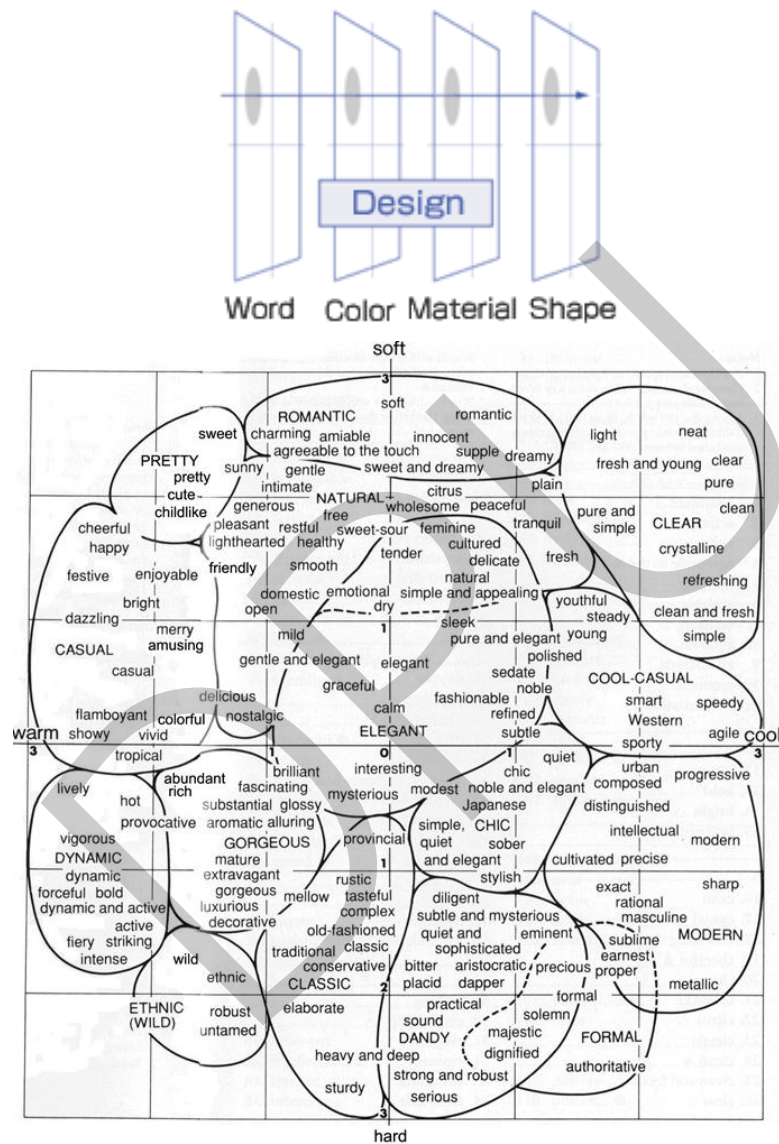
Design

Word Color Material Shape

soft

3

soft
ROMANTIC romantic
sweet charming amiable innocent
agreeable to the touch supple dreamy
PRETTY sunny gentle sweet and dreamy
pretty intimate citrus plain
cute generous NATURAL wholesome peaceful
childlike pleasant restful free sweet-sour feminine tranquil
cheerful lighthearted healthy cultured
happy friendly tender delicate fresh
festive enjoyable smooth natural
bright domestic emotional simple and appealing youthful
dazzling open dry steady
merry 1 sleek young
CASUAL amusing mild pure and elegant polished
casual gentle and elegant elegant sedate
graceful fashionable noble
delicious refined
flamboyant colorful nostalgic calm subtle
warm showy vivid ELEGANT
3 tropical 1 0 1 cool 3

light neat
fresh and young clear
pure
pure and simple CLEAR clean
crystalline
refreshing
clean and fresh
simple
COOL-CASUAL
smart speedy
Western agile
sporty

lively abundant brilliant interesting quiet
hot rich fascinating chic urban progressive
provocative substantial glossy mysterious modest noble and elegant composed
vigorous aromatic alluring Japanese distinguished
DYNAMIC GORGEOUS provincial simple, CHIC intellectual modern
dynamic mature quiet sober
forceful bold extravagant 1 and elegant cultivated precise
dynamic and active gorgeous rustic stylish exact sharp
active luxurious mellow tasteful diligent rational
fiery striking decorative complex subtle and mysterious masculine
intense old-fashioned quiet and eminent sublime MODERN
wild traditional classic sophisticated earnest
ethnic conservative bitter aristocratic precious proper
CLASSIC placid dapper metallic
ETHNIC robust 2 formal
(WILD) untamed elaborate practical solemn
sound FORMAL
DANDY majestic
heavy and deep dignified
strong and robust authoritative
sturdy serious
3
hard